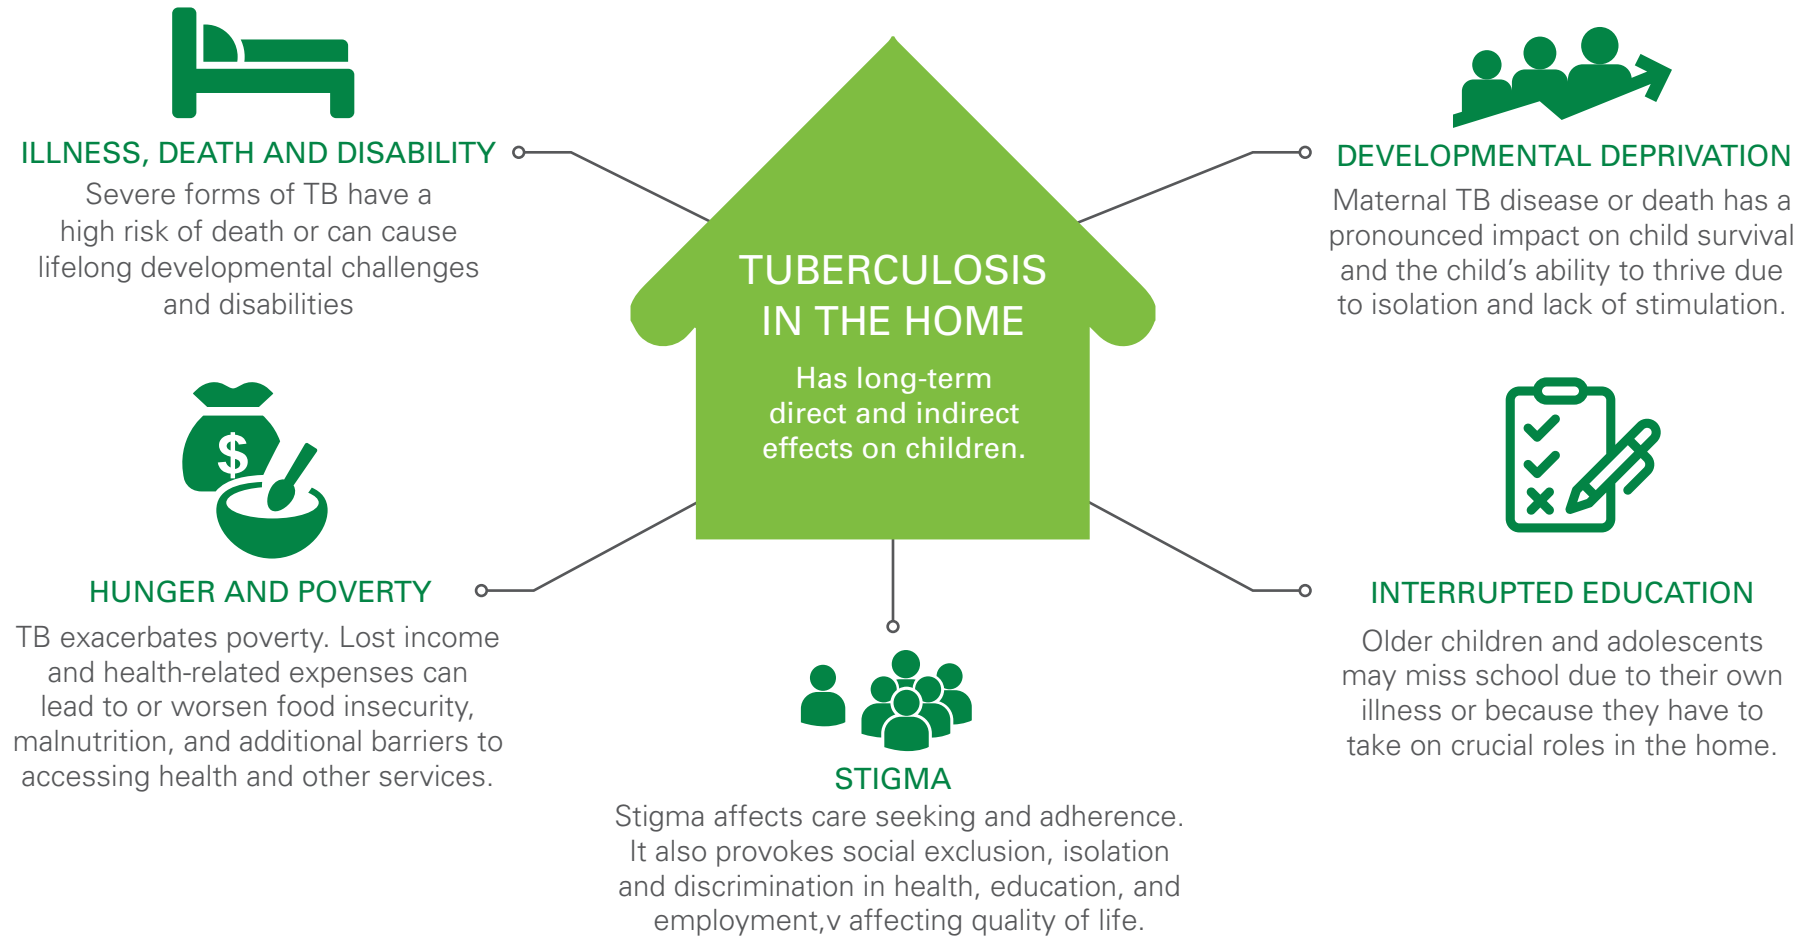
ILLNESS, DEATH AND DISABILITY
Severe forms of TB have a high risk of death or can cause lifelong developmental challenges and disabilities

TUBERCULOSIS IN THE HOME
Has long-term direct and indirect effects on children.

DEVELOPMENTAL DEPRIVATION
Maternal TB disease or death has a pronounced impact on child survival and the child's ability to thrive due to isolation and lack of stimulation.

$

HUNGER AND POVERTY
TB exacerbates poverty. Lost income and health-related expenses can lead to or worsen food insecurity, malnutrition, and additional barriers to accessing health and other services.

INTERRUPTED EDUCATION
Older children and adolescents may miss school due to their own illness or because they have to take on crucial roles in the home.

STIGMA
Stigma affects care seeking and adherence. It also provokes social exclusion, isolation and discrimination in health, education, and employment,v affecting quality of life.